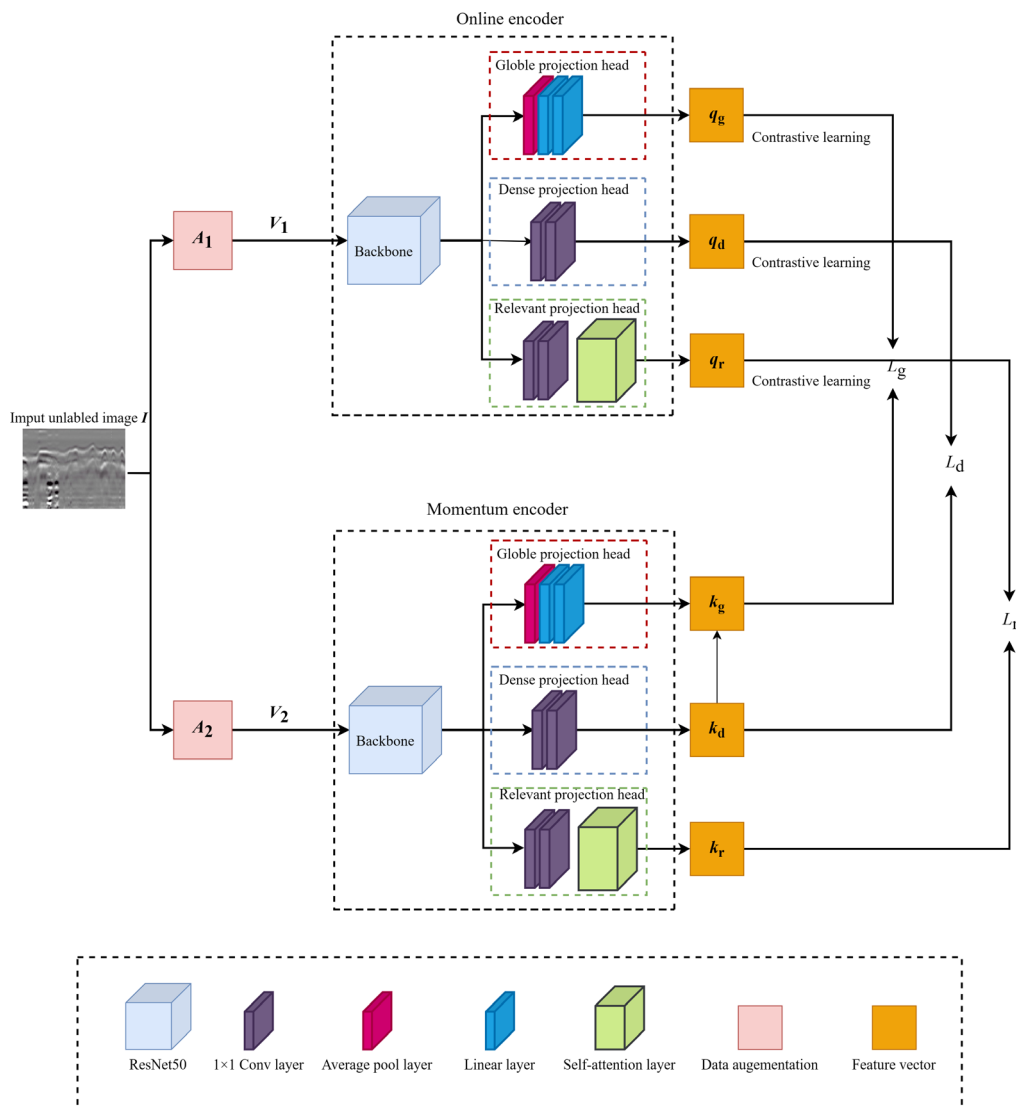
Online encoder

Globle projection head

$q_g$

Contrastive learning

Dense projection head

$A_1$

$V_1$

Backbone

$q_d$

Contrastive learning

Relevant projection head

$q_r$

Contrastive learning

$L_g$

Imput unlabled image $I$

$L_d$

Momentum encoder

Globle projection head

$k_g$

$L_1$

Dense projection head

$A_2$

$V_2$

Backbone

$k_d$

Relevant projection head

$k_r$

ResNet50

1×1 Conv layer

Average pool layer

Linear layer

Self-attention layer

Data augementation

Feature vector